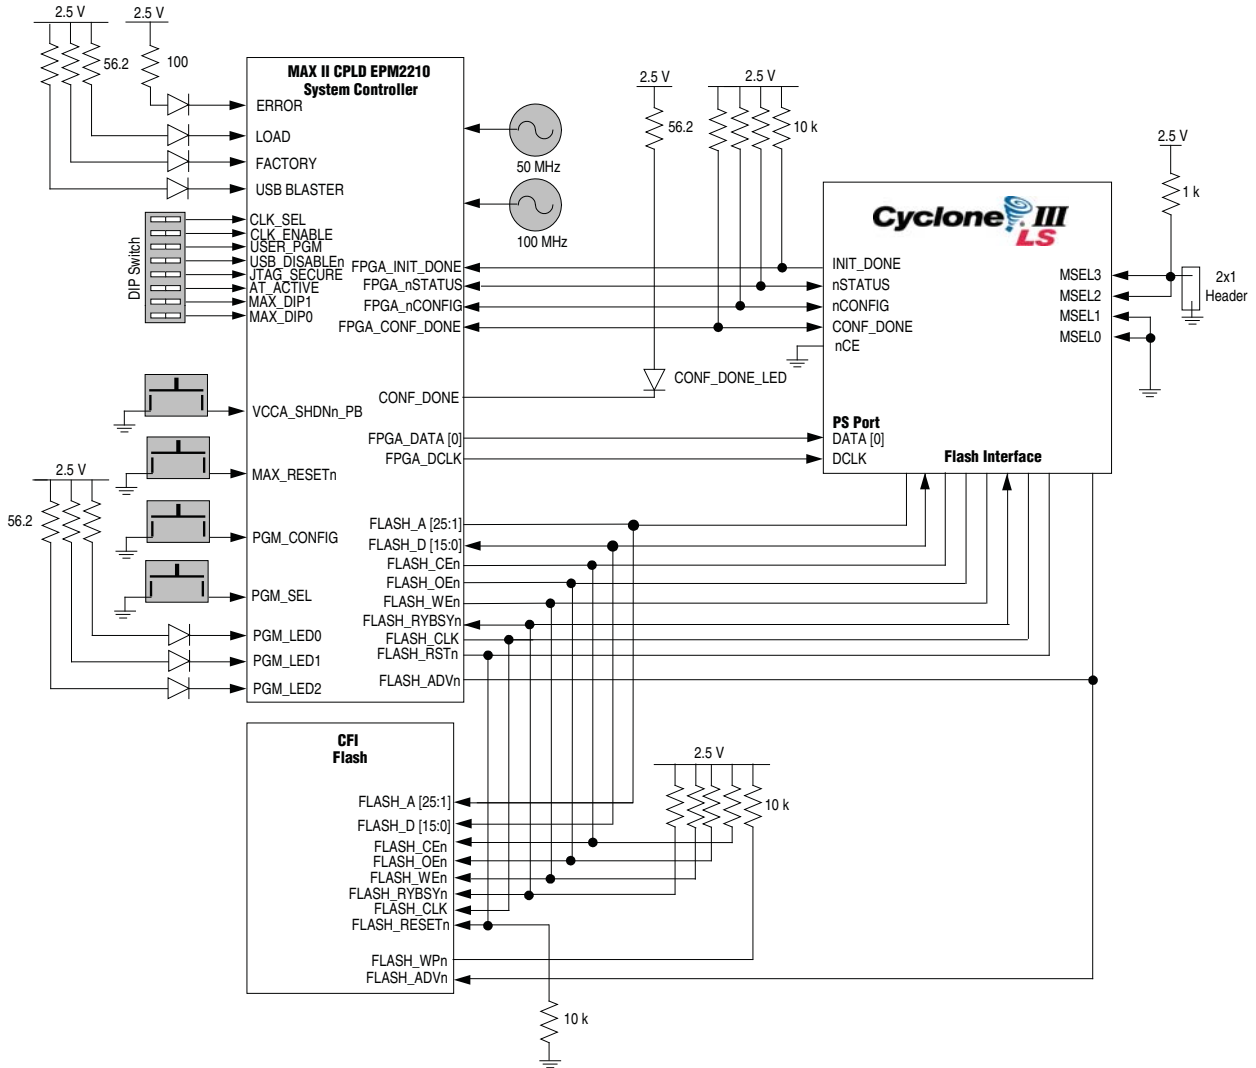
2.5 V
2.5 V
56.2
100
MAX II CPLD EPM2210
System Controller
ERROR
LOAD
FACTORY
USB BLASTER
50 MHz
100 MHz
DIP Switch
CLK_SEL
CLK_ENABLE
USER_PGM
USB_DISABLEn
JTAG_SECURE
AT_ACTIVE
MAX_DIP1
MAX_DIP0
FPGA_INIT_DONE
FPGA_nSTATUS
FPGA_nCONFIG
FPGA_CONF_DONE
2.5 V
56.2
2.5 V
10 k
2.5 V
1 k
Cyclone III LS
INIT_DONE
nSTATUS
nCONFIG
CONF_DONE
nCE
MSEL3
MSEL2
MSEL1
MSEL0
2x1
Header
CONF_DONE_LED
VCCA_SHDNn_PB
CONF_DONE
PS Port
DATA [0]
DCLK
FPGA_DATA [0]
FPGA_DCLK
Flash Interface
MAX_RESETn
2.5 V
56.2
PGM_CONFIG
PGM_SEL
PGM_LED0
PGM_LED1
PGM_LED2
FLASH_A [25:1]
FLASH_D [15:0]
FLASH_CEn
FLASH_OEn
FLASH_WEn
FLASH_RYBSYn
FLASH_CLK
FLASH_RSTn
FLASH_ADVn
CFI
Flash
2.5 V
10 k
FLASH_A [25:1]
FLASH_D [15:0]
FLASH_CEn
FLASH_OEn
FLASH_WEn
FLASH_RYBSYn
FLASH_CLK
FLASH_RESETn
FLASH_WPn
FLASH_ADVn
10 k